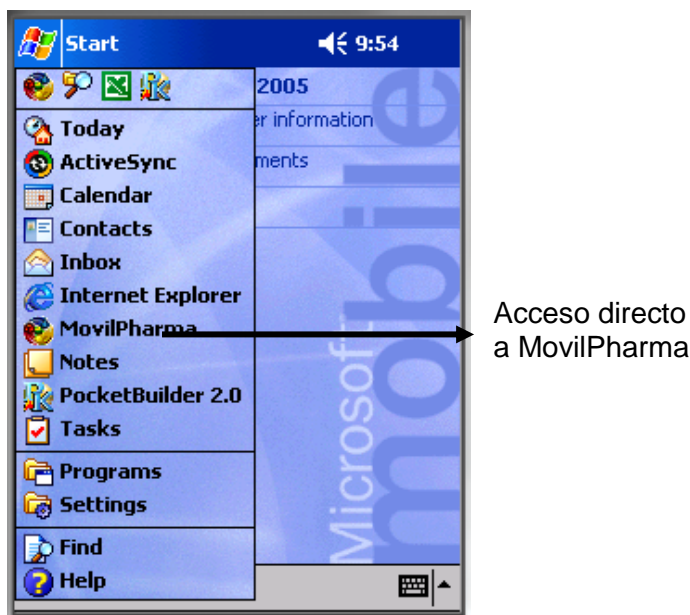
Start 9:54

2005
r information
ments

Today
ActiveSync
Calendar
Contacts
Inbox
Internet Explorer
MovilPharma
Notes
PocketBuilder 2.0
Tasks
Programs
Settings
Find
Help

Microsoft mobile

Acceso directo a MovilPharma